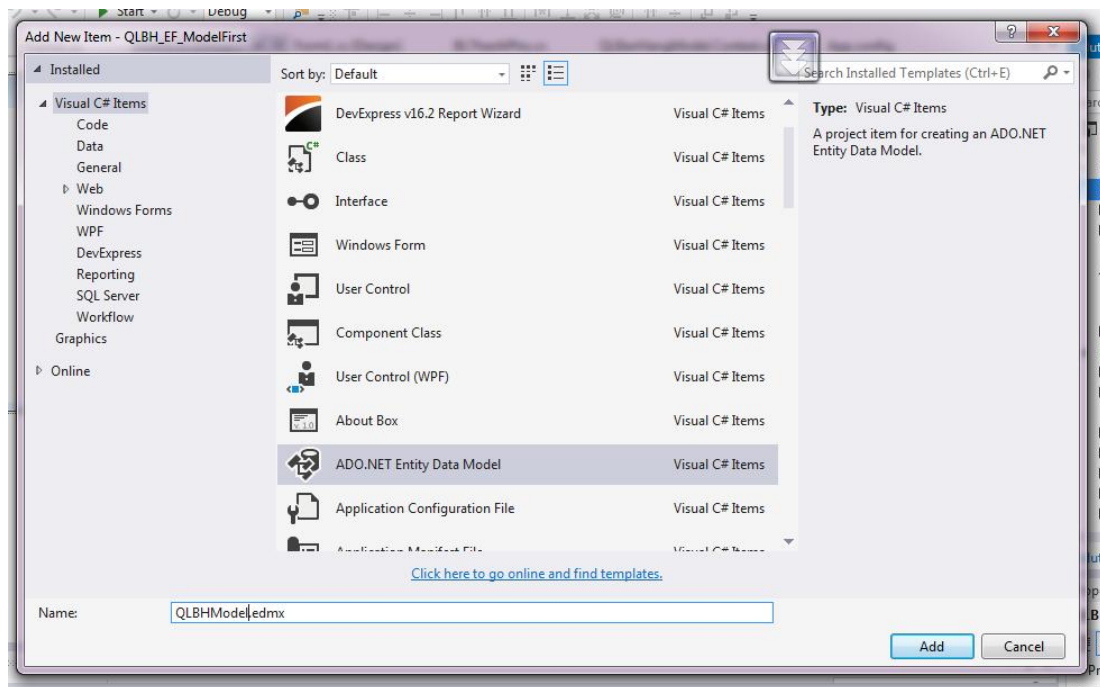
Start Debug

Add New Item - QLBH_EF_ModelFirst

? X

Installed

Visual C# Items
Code
Data
General
Web
Windows Forms
WPF
DevExpress
Reporting
SQL Server
Workflow
Graphics

Online

Sort by: Default

Search Installed Templates (Ctrl+E)

| | |
|---|---|
| DevExpress v16.2 Report Wizard | Visual C# Items |
| Class | Visual C# Items |
| Interface | Visual C# Items |
| Windows Form | Visual C# Items |
| User Control | Visual C# Items |
| Component Class | Visual C# Items |
| User Control (WPF) | Visual C# Items |
| About Box | Visual C# Items |
| ADO.NET Entity Data Model | Visual C# Items |
| Application Configuration File | Visual C# Items |
| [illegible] | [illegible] |

Type: Visual C# Items

A project item for creating an ADO.NET Entity Data Model.

Click here to go online and find templates.

Name: QLBHModel.edmx

Add Cancel